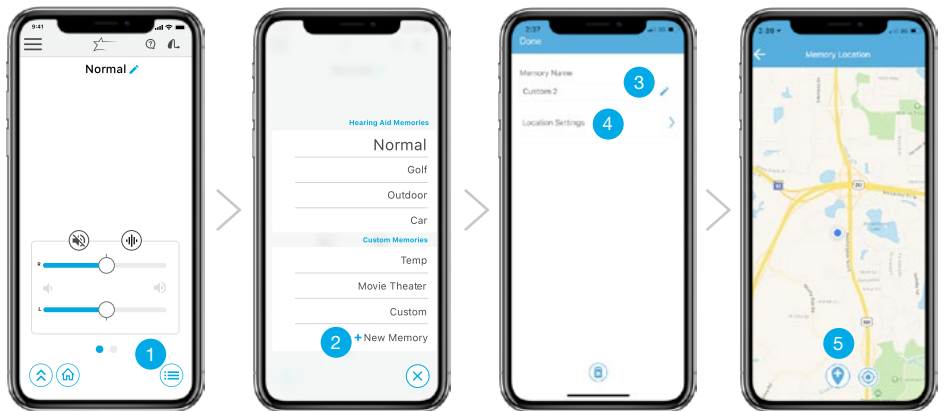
9:41

Normal

R

L

1

Hearing Aid Memories

Normal

Golf

Outdoor

Car

Custom Memories

Temp

Movie Theater

Custom

2

+ New Memory

2:37

Done

Memory Name

Custom 2

3

Location Settings

4

2:39

Memory Location

5